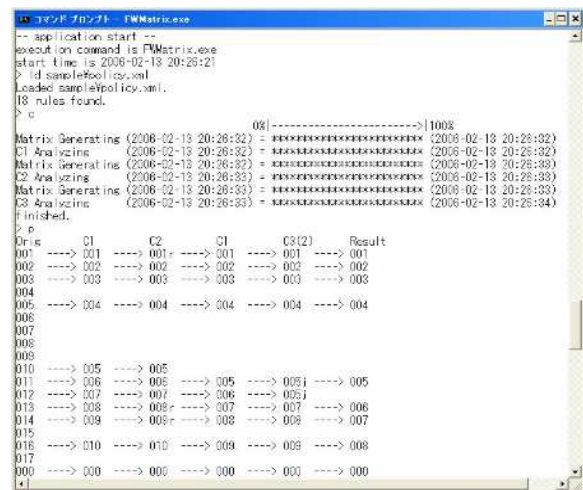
コマンド プロンプト - FWMatrix.exe

-- application start --
execution command is FWMatrix.exe
start time is 2006-02-13 20:26:21
> ld sample¥policy.xml
Loaded sample¥policy.xml.
18 rules found.
> c
0%|------------------------|100%
Matrix Generating (2006-02-13 20:26:32) = xxxxxxxxxxxxxxxxxxxxxxxx (2006-02-13 20:26:32)
C1 Analyzing (2006-02-13 20:26:32) = xxxxxxxxxxxxxxxxxxxxxxxx (2006-02-13 20:26:32)
Matrix Generating (2006-02-13 20:26:32) = xxxxxxxxxxxxxxxxxxxxxxxx (2006-02-13 20:26:33)
C2 Analyzing (2006-02-13 20:26:32) = xxxxxxxxxxxxxxxxxxxxxxxx (2006-02-13 20:26:33)
Matrix Generating (2006-02-13 20:26:33) = xxxxxxxxxxxxxxxxxxxxxxxx (2006-02-13 20:26:33)
C3 Analyzing (2006-02-13 20:26:33) = xxxxxxxxxxxxxxxxxxxxxxxx (2006-02-13 20:26:34)
finished.
> p
Orig C1 C2 C1 C3(2) Result
001 ----> 001 ----> 001r ----> 001 ----> 001 ----> 001
002 ----> 002 ----> 002 ----> 002 ----> 002 ----> 002
003 ----> 003 ----> 003 ----> 003 ----> 003 ----> 003
004
005 ----> 004 ----> 004 ----> 004 ----> 004 ----> 004
006
007
008
009
010 ----> 005 ----> 005
011 ----> 006 ----> 006 ----> 005 ----> 005j ----> 005
012 ----> 007 ----> 007 ----> 006 ----> 005j
013 ----> 008 ----> 008r ----> 007 ----> 007 ----> 006
014 ----> 009 ----> 009r ----> 008 ----> 008 ----> 007
015
016 ----> 010 ----> 010 ----> 009 ----> 009 ----> 008
017
000 ----> 000 ----> 000 ----> 000 ----> 000 ----> 000